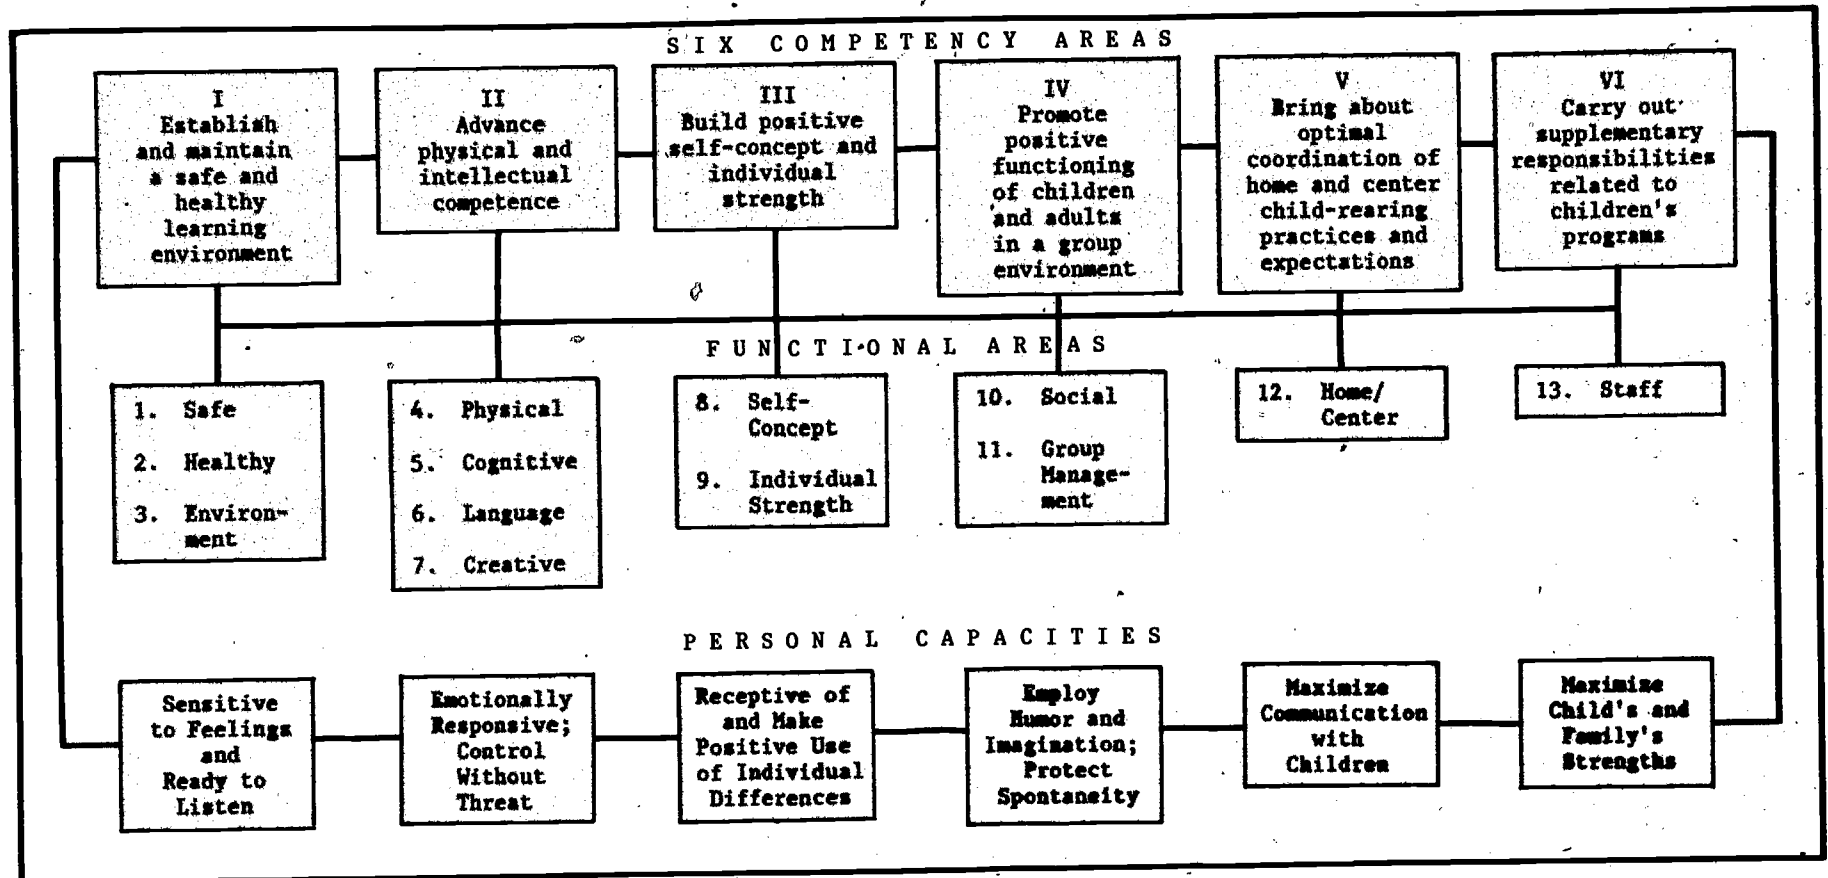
SIX COMPETENCY AREAS

I
Establish and maintain a safe and healthy learning environment

II
Advance physical and intellectual competence

III
Build positive self-concept and individual strength

IV
Promote positive functioning of children and adults in a group environment

V
Bring about optimal coordination of home and center child-rearing practices and expectations

VI
Carry out supplementary responsibilities related to children's programs

FUNCTIONAL AREAS

1. Safe
2. Healthy
3. Environment

4. Physical
5. Cognitive
6. Language
7. Creative

8. Self-Concept
9. Individual Strength

10. Social
11. Group Management

12. Home/Center

13. Staff

PERSONAL CAPACITIES

Sensitive to Feelings and Ready to Listen

Emotionally Responsive; Control Without Threat

Receptive of and Make Positive Use of Individual Differences

Employ Humor and Imagination; Protect Spontaneity

Maximize Communication with Children

Maximize Child's and Family's Strengths